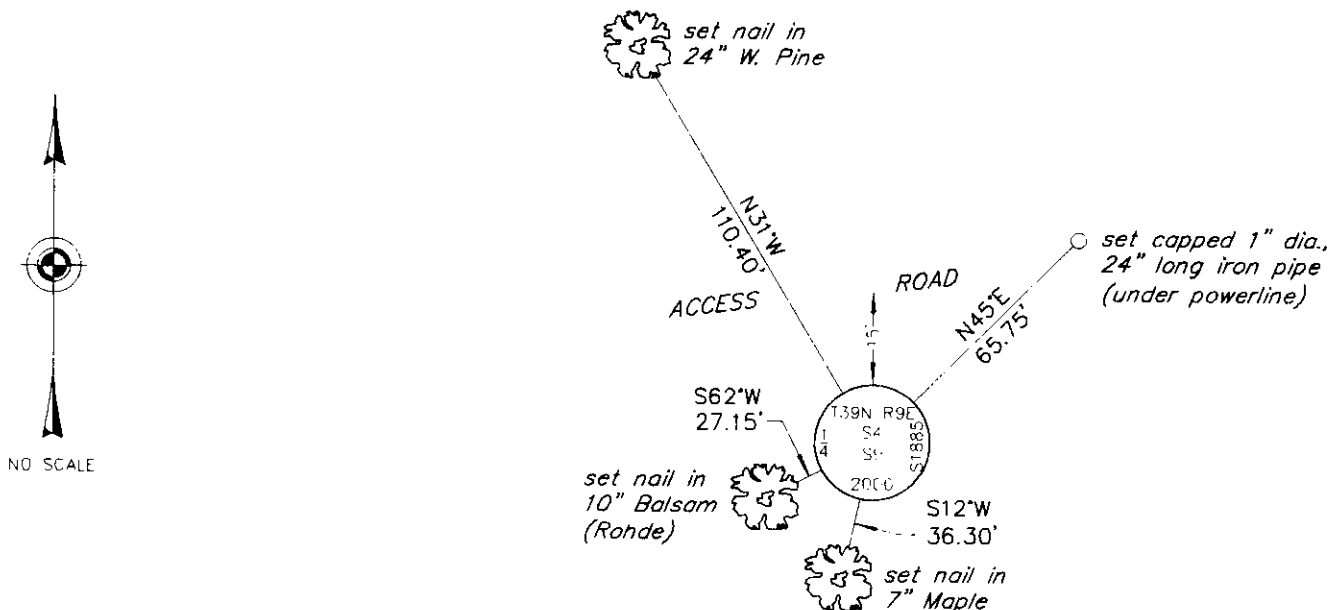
set nail in
24" W. Pine

N31°W
110.40'

ACCESS

ROAD

15'

N45°E
65.75'

set capped 1" dia.,
24" long iron pipe
(under powerline)

NO SCALE

S62°W
27.15'

T39N R9E
$\frac{1}{4}$
S4
S9
S1885
2000

set nail in
10" Balsam
(Rohde)

S12°W
36.30'

set nail in
7" Maple